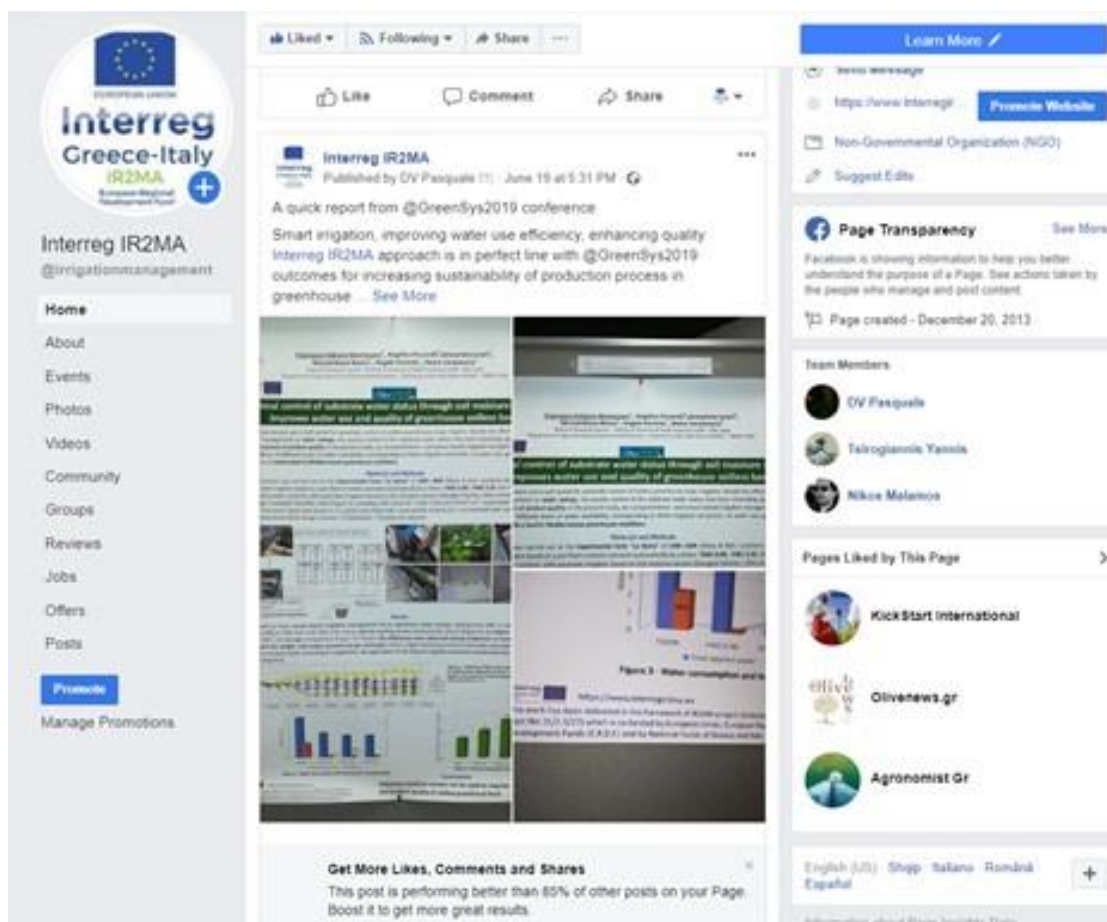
EUROPEAN UNION
Interreg
Greece-Italy
IR2MA
European Regional Development Fund

Interreg IR2MA
@irrigationmanagement

Home
About
Events
Photos
Videos
Community
Groups
Reviews
Jobs
Offers
Posts

Promote
Manage Promotions

Liked ▾ Following ▾ Share ···

Like Comment Share

Interreg IR2MA
Published by DV Pasquale [?] · June 19 at 5:31 PM ·

A quick report from @GreenSys2019 conference

Smart irrigation, improving water use efficiency, enhancing quality Interreg IR2MA approach is in perfect line with @GreenSys2019 outcomes for increasing sustainability of production process in greenhouse ... See More

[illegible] control of substrate water status through soil moisture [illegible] improves water use and quality of greenhouse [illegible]

control of substrate water status through soil moisture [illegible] improves water use and quality of greenhouse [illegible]

Figure 3 - Water consumption and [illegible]

https://www.interregir2ma.eu

Get More Likes, Comments and Shares
This post is performing better than 85% of other posts on your Page. Boost it to get more great results.

Learn More

Send Message
https://www.interregi
Promote Website
Non-Governmental Organization (NGO)
Suggest Edits

Page Transparency
See More
Facebook is showing information to help you better understand the purpose of a Page. See actions taken by the people who manage and post content.
Page created - December 20, 2013

Team Members
DV Pasquale
Tsirogiannis Yannis
Nikos Malamos

Pages Liked by This Page
KickStart International
Olivenews.gr
Agronomist Gr

English (US) Shqip Italiano Română Español